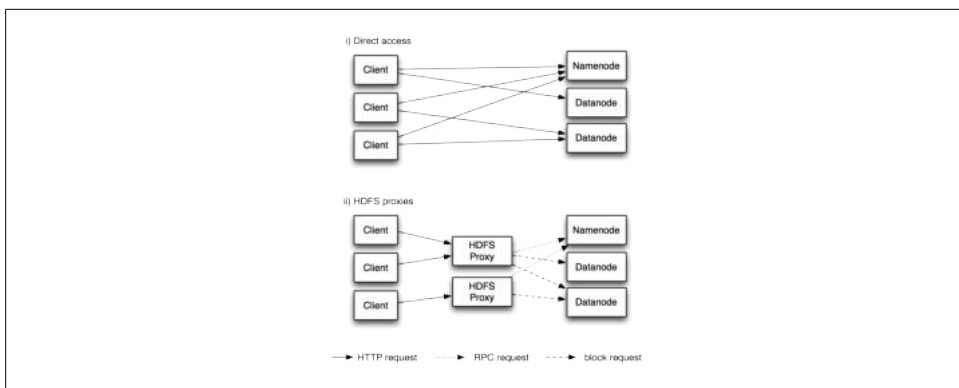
i) Direct access

Client

Client

Client

Namenode

Datanode

Datanode

ii) HDFS proxies

Client

Client

Client

HDFS Proxy

HDFS Proxy

Namenode

Datanode

Datanode

HTTP request

RPC request

block request